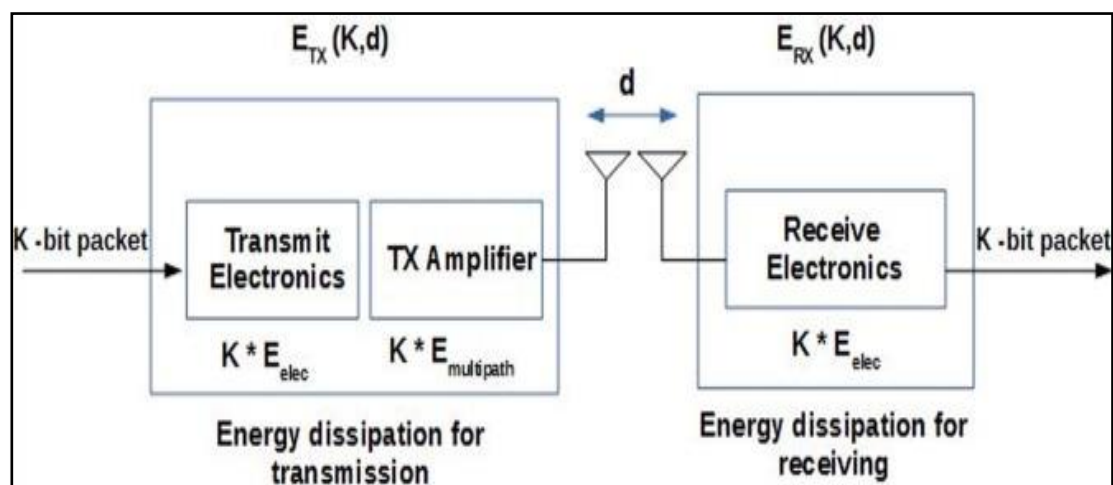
$E_{TX}$ (K,d)

$E_{RX}$ (K,d)

d

K -bit packet

Transmit Electronics

TX Amplifier

Receive Electronics

K -bit packet

K * $E_{elec}$

K * $E_{multipath}$

K * $E_{elec}$

Energy dissipation for transmission

Energy dissipation for receiving